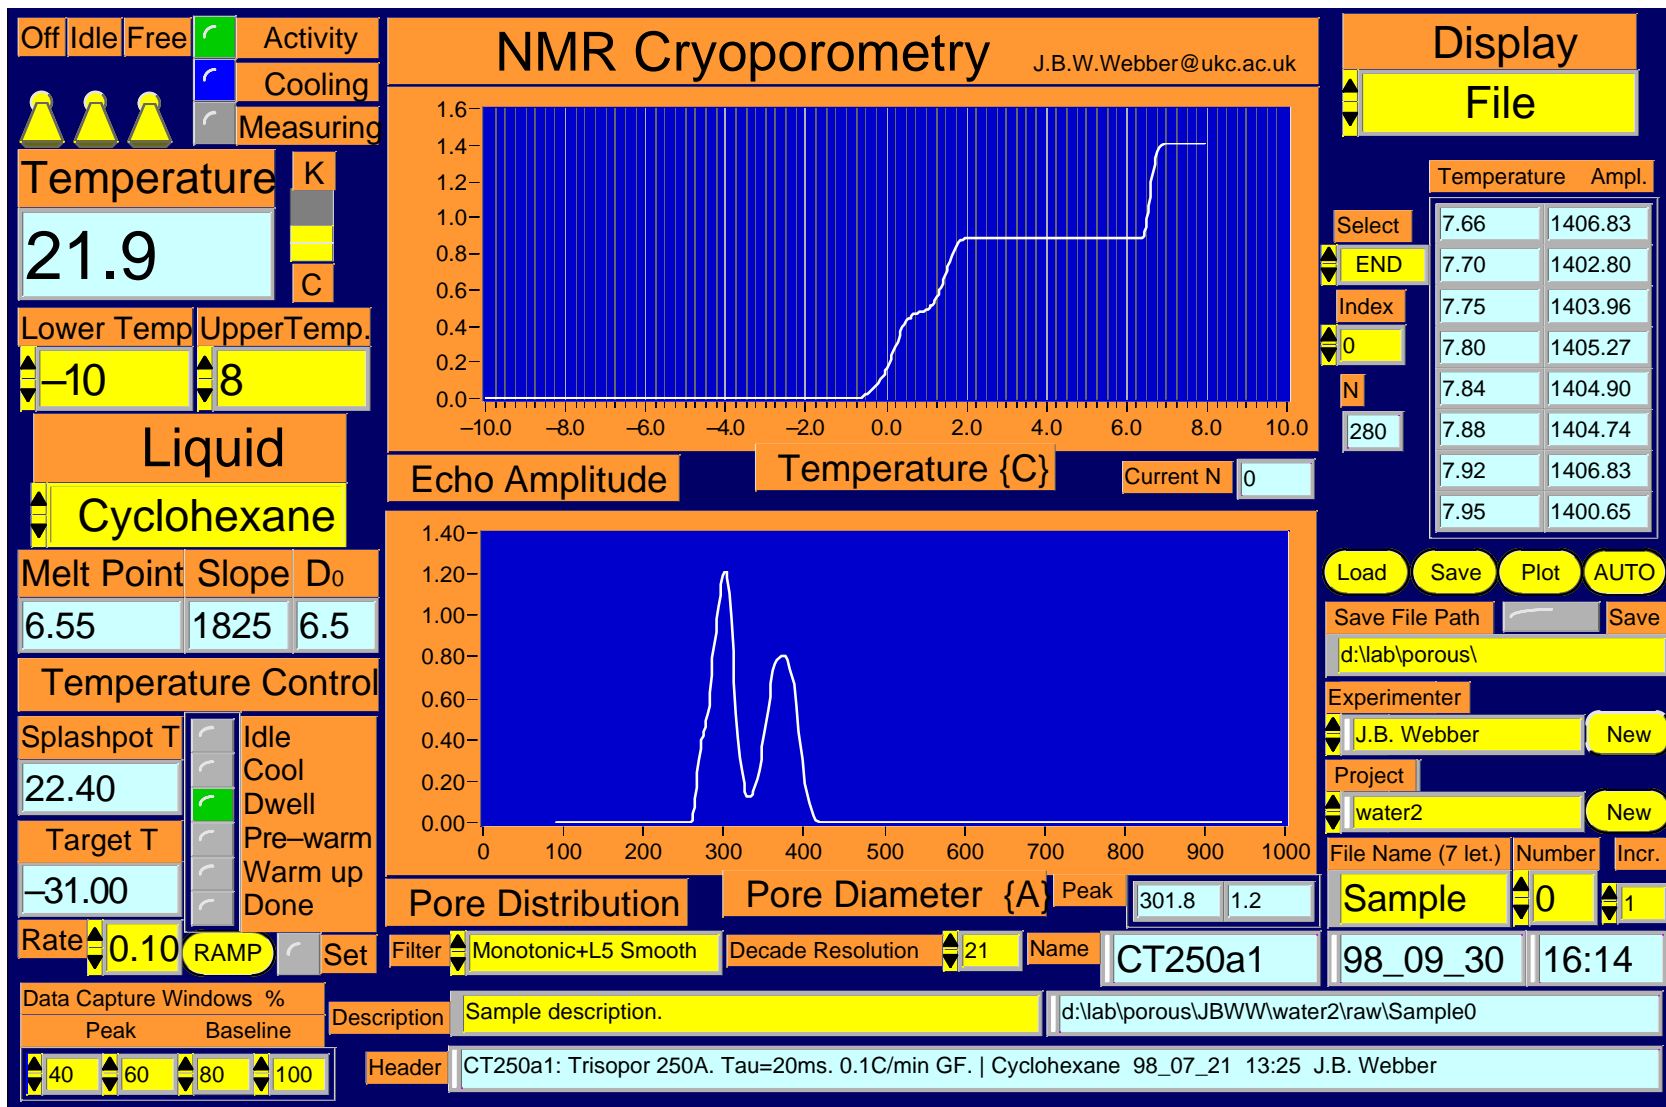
Off Idle Free Activity Cooling Measuring

NMR Cryoporometry J.B.W.Webber@ukc.ac.uk

Display
File

Temperature K C
21.9

Lower Temp UpperTemp.
–10 8

Liquid
Cyclohexane

Melt Point Slope D0
6.55 1825 6.5

Temperature Control

Splashpot T
22.40
Target T
–31.00

Idle
Cool
Dwell
Pre–warm
Warm up
Done

Rate 0.10 RAMP Set

Data Capture Windows %
Peak Baseline
40 60 80 100

1.6
1.4
1.2
1.0
0.8
0.6
0.4
0.2
0.0
–10.0 –8.0 –6.0 –4.0 –2.0 0.0 2.0 4.0 6.0 8.0 10.0

Echo Amplitude Temperature {C} Current N 0

1.40
1.20
1.00
0.80
0.60
0.40
0.20
0.00
0 100 200 300 400 500 600 700 800 900 1000

Pore Distribution Pore Diameter {A} Peak 301.8 1.2

Filter Monotonic+L5 Smooth Decade Resolution 21 Name CT250a1

Description Sample description. d:\lab\porous\JBWW\water2\raw\Sample0

Header CT250a1: Trisopor 250A. Tau=20ms. 0.1C/min GF. | Cyclohexane 98_07_21 13:25 J.B. Webber

Temperature Ampl.

Select
END
Index
0
N
280

| Temperature | Ampl. |
|---|---|
| 7.66 | 1406.83 |
| 7.70 | 1402.80 |
| 7.75 | 1403.96 |
| 7.80 | 1405.27 |
| 7.84 | 1404.90 |
| 7.88 | 1404.74 |
| 7.92 | 1406.83 |
| 7.95 | 1400.65 |

Load Save Plot AUTO

Save File Path Save
d:\lab\porous\

Experimenter
J.B. Webber New
Project
water2 New

File Name (7 let.) Number Incr.
Sample 0 1

98_09_30 16:14